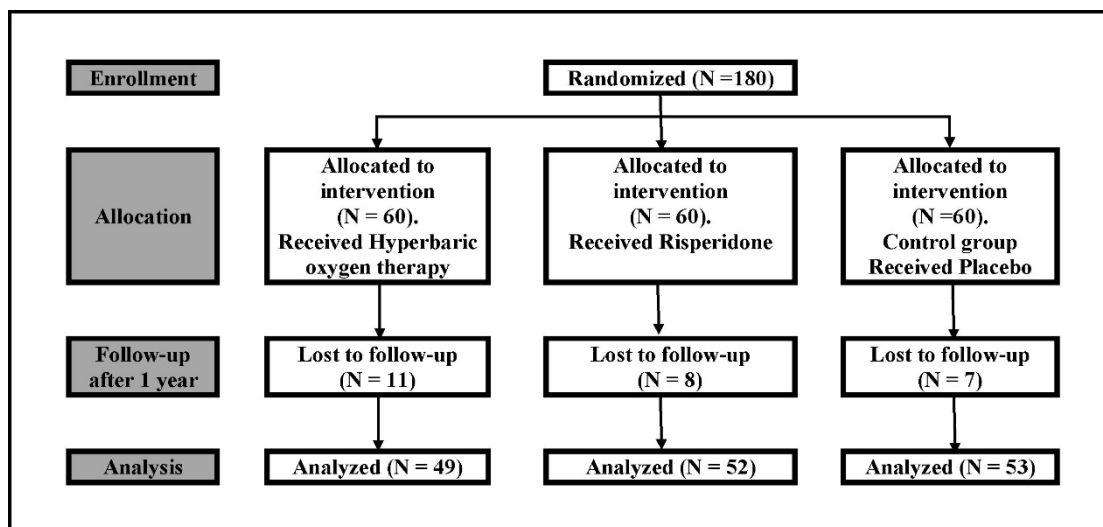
Enrollment

Randomized (N =180)

Allocation

Allocated to intervention (N = 60). Received Hyperbaric oxygen therapy

Allocated to intervention (N = 60). Received Risperidone

Allocated to intervention (N =60). Control group Received Placebo

Follow-up after 1 year

Lost to follow-up (N = 11)

Lost to follow-up (N = 8)

Lost to follow-up (N = 7)

Analysis

Analyzed (N = 49)

Analyzed (N = 52)

Analyzed (N = 53)